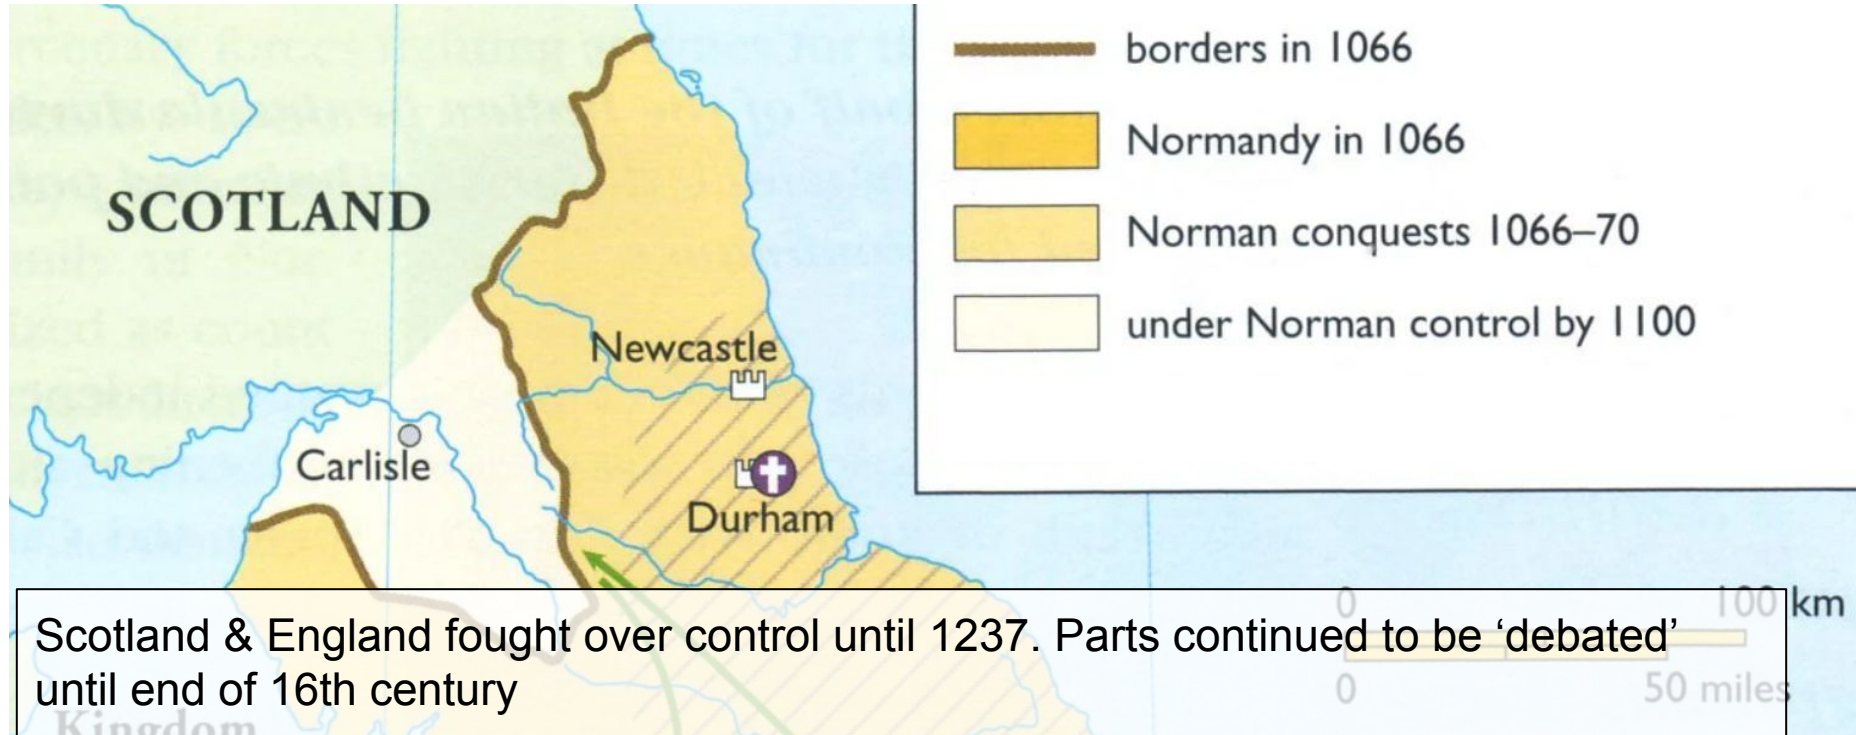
borders in 1066

Normandy in 1066

Norman conquests 1066–70

under Norman control by 1100

SCOTLAND

Newcastle

Carlisle

Durham

0

100 km

0

50 miles

Scotland & England fought over control until 1237. Parts continued to be ‘debated’ until end of 16th century

Kingdom